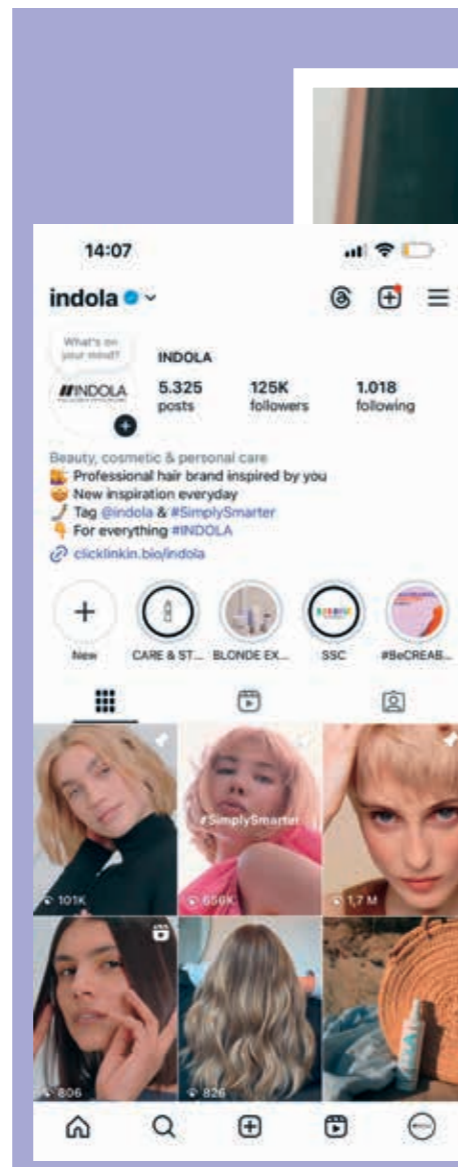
14:07

indola

What's on your mind?

INDOLA

5.325 posts

125K followers

1.018 following

Beauty, cosmetic & personal care
Professional hair brand inspired by you
New inspiration everyday
Tag @indola & #SimplySmarter
For everything #INDOLA
clicklinkin.bio/indola

New

CARE & ST...

BLONDE EX...

SSC

#BeCREAB...

101K

#SimplySmarter

656K

1,7 M

806

826